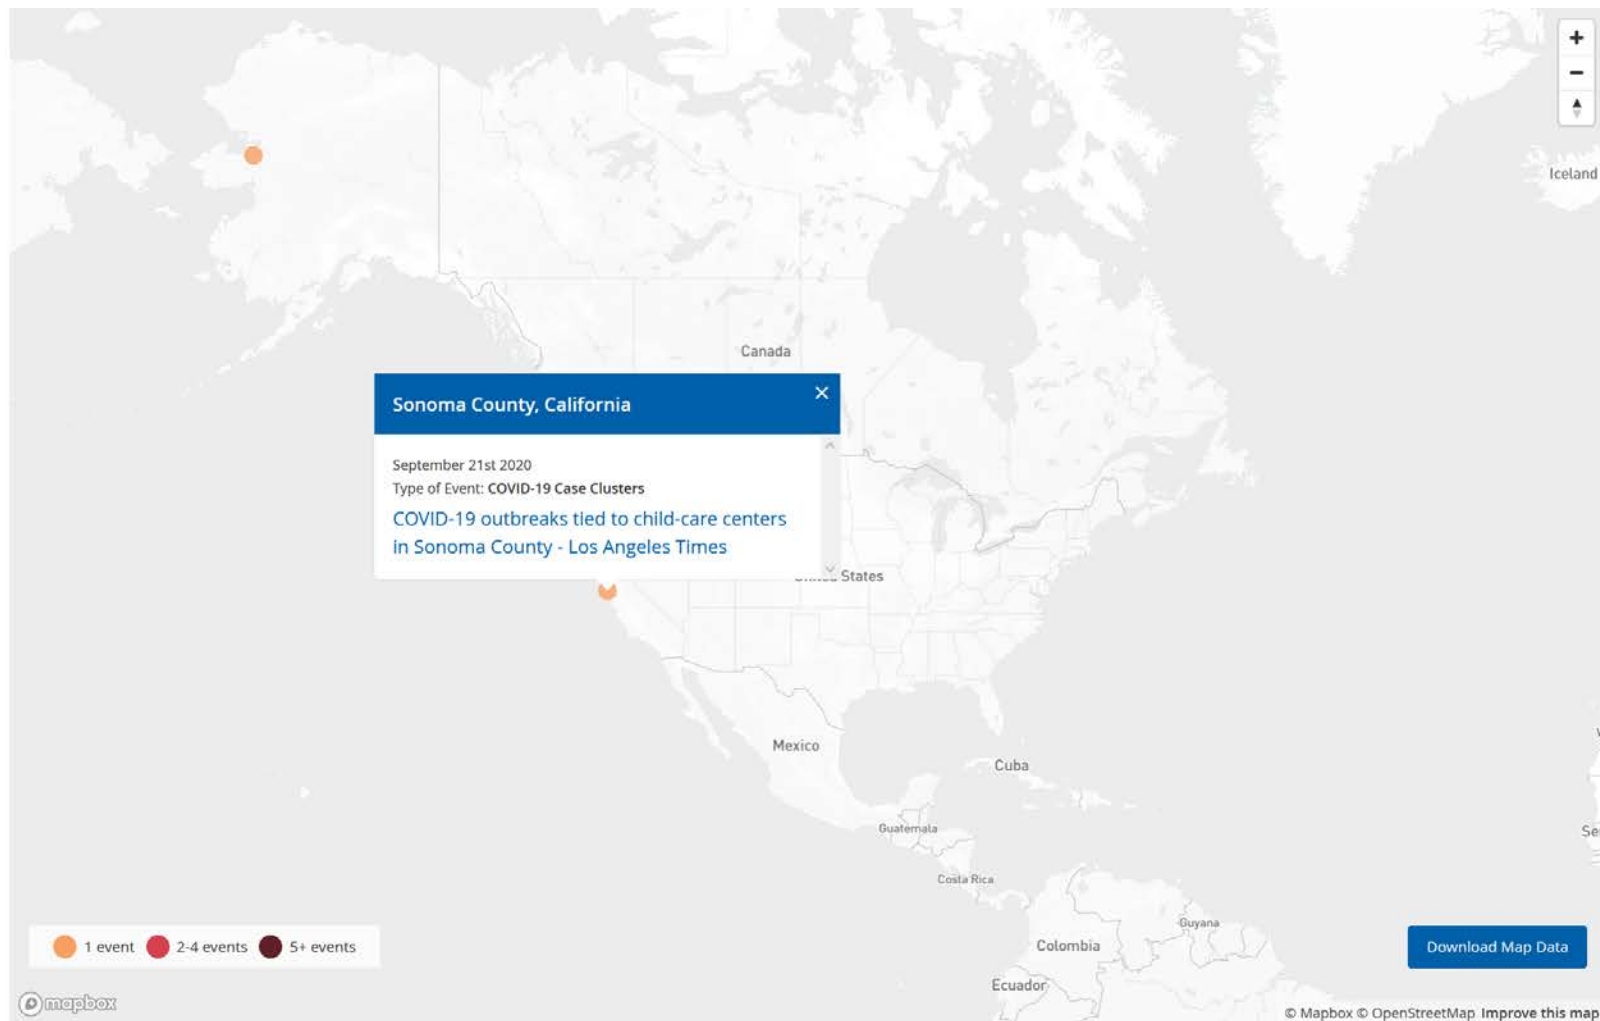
+
−
Iceland
Canada
Sonoma County, California
×
September 21st 2020
Type of Event: COVID-19 Case Clusters
COVID-19 outbreaks tied to child-care centers in Sonoma County - Los Angeles Times
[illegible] States
Mexico
Cuba
Guatemala
Costa Rica
Guyana
Colombia
Ecuador
Se
1 event
2-4 events
5+ events
Download Map Data
mapbox
© Mapbox © OpenStreetMap Improve this map